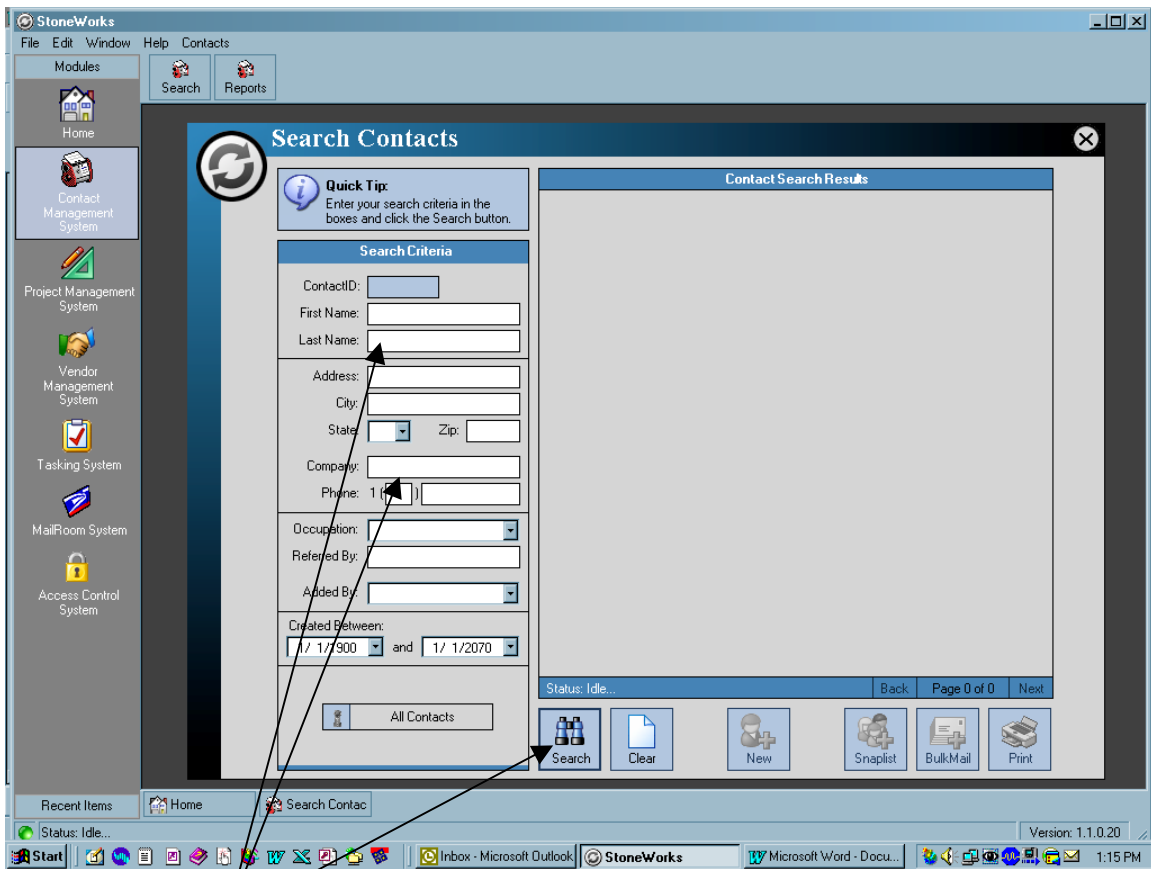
StoneWorks

File Edit Window Help Contacts

Modules

Search Reports

Home

Contact Management System

Project Management System

Vendor Management System

Tasking System

MailRoom System

Access Control System

Search Contacts

Quick Tip:
Enter your search criteria in the boxes and click the Search button.

Search Criteria

ContactID:
First Name:
Last Name:
Address:
City:
State
Zip:
Company:
Phone: 1 ( )
Occupation:
Referred By:
Added By:
Created Between:
1/ 1/1900 and 1/ 1/2070

All Contacts

Contact Search Results

Status: Idle...
Back Page 0 of 0 Next

Search Clear New Snaplist BulkMail Print

Recent Items
Home
Search Contac

Status: Idle...
Version: 1.1.0.20

Start
Inbox - Microsoft Outlook
StoneWorks
Microsoft Word - Docu...
1:15 PM